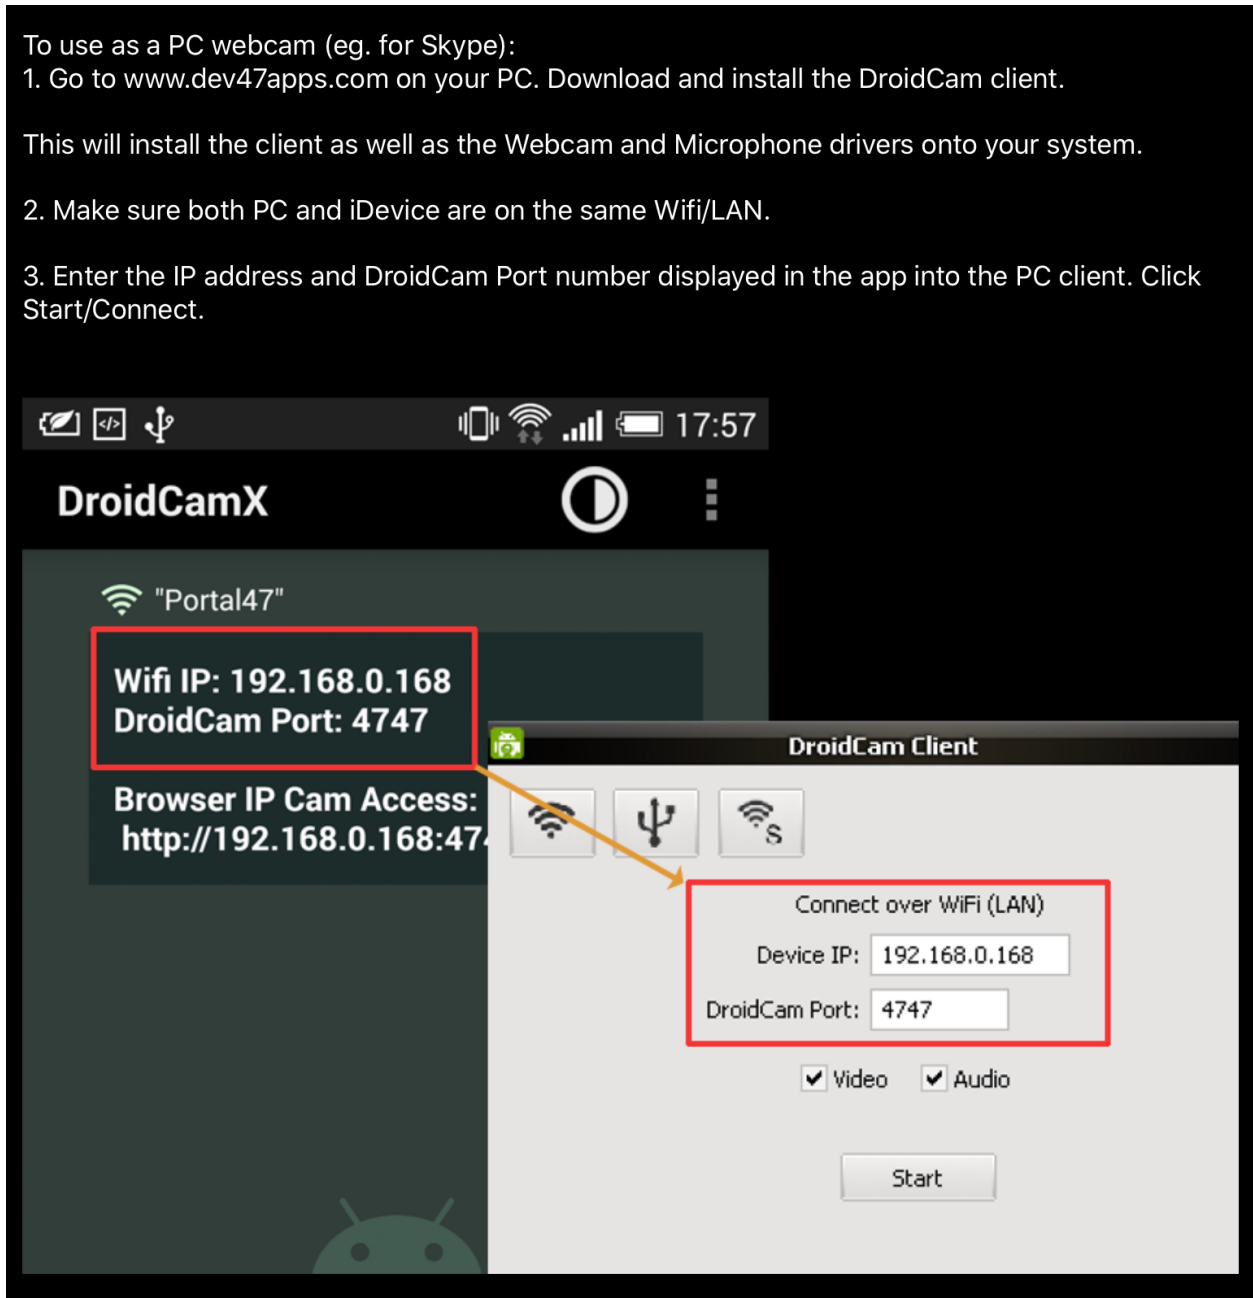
To use as a PC webcam (eg. for Skype):
1. Go to www.dev47apps.com on your PC. Download and install the DroidCam client.

This will install the client as well as the Webcam and Microphone drivers onto your system.

2. Make sure both PC and iDevice are on the same Wifi/LAN.

3. Enter the IP address and DroidCam Port number displayed in the app into the PC client. Click Start/Connect.

17:57

DroidCamX

"Portal47"

Wifi IP: 192.168.0.168
DroidCam Port: 4747

Browser IP Cam Access:
http://192.168.0.168:47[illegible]

DroidCam Client

S

Connect over WiFi (LAN)

Device IP: 192.168.0.168

DroidCam Port: 4747

Video Audio

Start